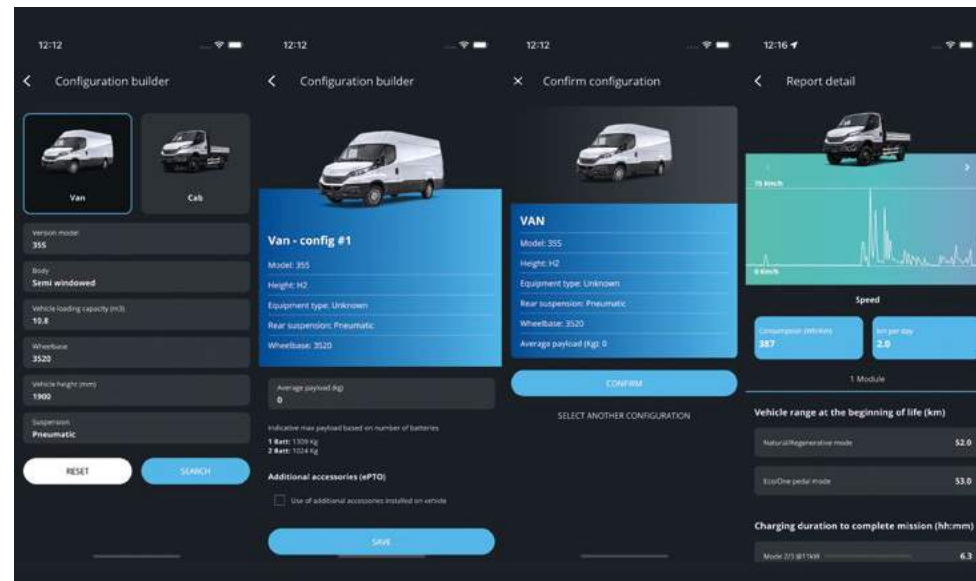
12:12

Configuration builder

Van

Cab

Version model
35S

Body
Semi windowed

Vehicle loading capacity (m3)
10.8

Wheelbase
3520

Vehicle height (mm)
1900

Suspension
Pneumatic

RESET

SEARCH

12:12

Configuration builder

Van - config #1

Model: 35S

Height: H2

Equipment type: Unknown

Rear suspension: Pneumatic

Wheelbase: 3520

Average payload (kg)
0

Indicative max payload based on number of batteries
1 Batt: 1309 Kg
2 Batt: 1024 Kg

Additional accessories (ePTO)

Use of additional accessories installed on vehicle

SAVE

12:12

Confirm configuration

VAN

Model: 35S

Height: H2

Equipment type: Unknown

Rear suspension: Pneumatic

Wheelbase: 3520

Average payload (Kg): 0

CONFIRM

SELECT ANOTHER CONFIGURATION

12:16

Report detail

75 Km/h

0 Km/h

Speed

Consumption (Wh/Km)
387

km per day
2.0

1 Module

Vehicle range at the beginning of life (km)

Natural/Regenerative mode 52.0

EcoOne pedal mode 53.0

Charging duration to complete mission (hh:mm)

Mode 2/3 @11kW 6.3